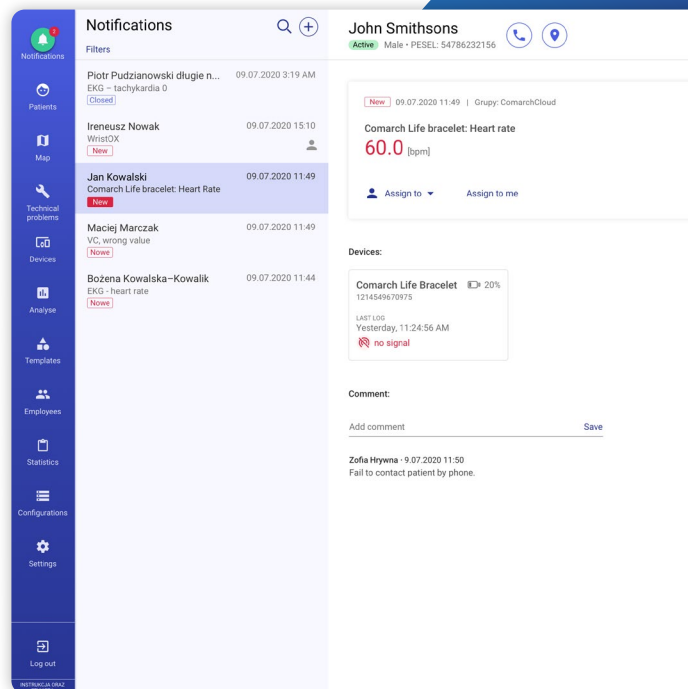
2
Notifications
Patients
Map
Technical problems
Devices
Analyse
Templates
Employees
Statistics
Configurations
Settings
Log out
INSTRUKCJA ORAZ

Notifications
Filters

Piotr Pudzianowski długie n... 09.07.2020 3:19 AM
EKG – tachykardia 0
Closed

Ireneusz Nowak 09.07.2020 15:10
WristOX
New

Jan Kowalski 09.07.2020 11:49
Comarch Life bracelet: Heart Rate
New

Maciej Marczak 09.07.2020 11:49
VC, wrong value
Nowe

Bożena Kowalska–Kowalik 09.07.2020 11:44
EKG - heart rate
Nowe

John Smithsons
Active Male • PESEL: 54786232156

New 09.07.2020 11:49 | Grupy: ComarchCloud
Comarch Life bracelet: Heart rate
60.0 [bpm]
Assign to
Assign to me

Devices:
Comarch Life Bracelet 20%
1214549670975
LAST LOG
Yesterday, 11:24:56 AM
no signal

Comment:
Add comment
Save

Zofia Hrywna · 9.07.2020 11:50
Fail to contact patient by phone.